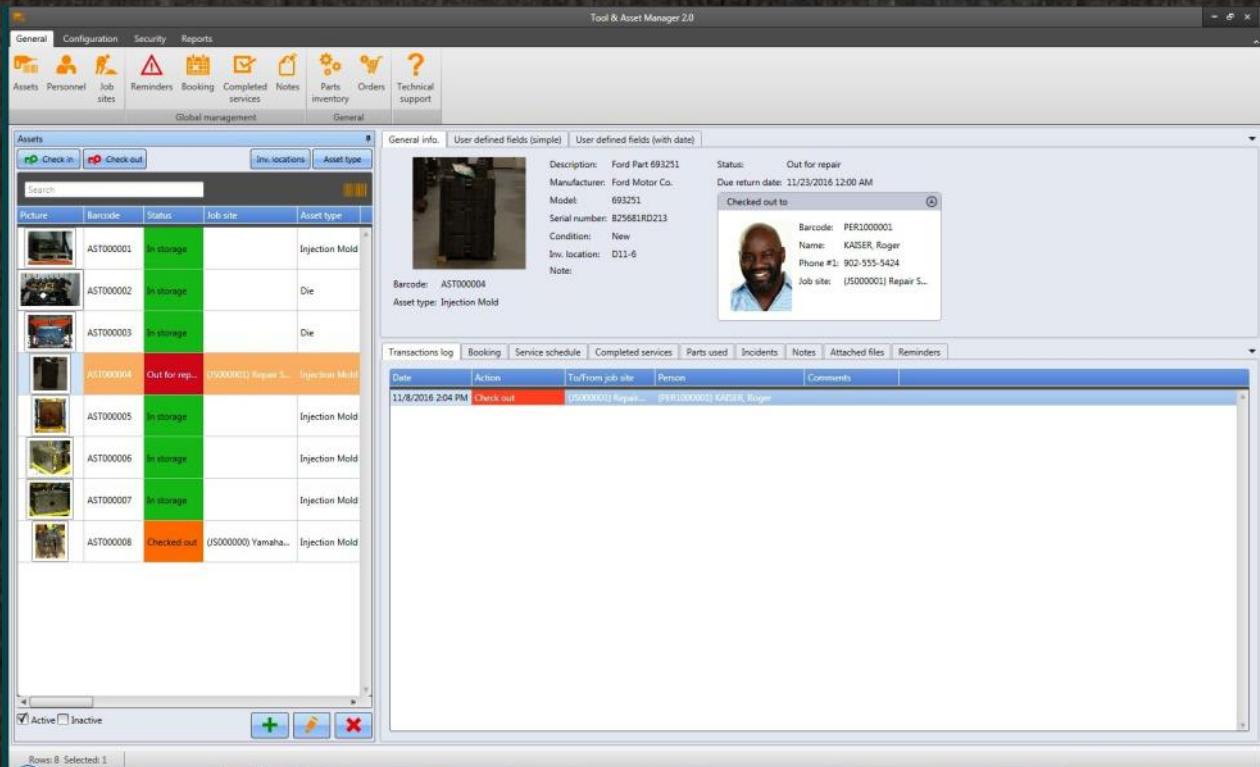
Tool & Asset Manager 2.0

General Configuration Security Reports

Assets Personnel Job sites Reminders Booking Completed services Notes Parts inventory Orders Technical support

Global management General

Assets

Check in Check out Inv. locations Asset type

Search

| Picture | Barcode | Status | Job site | Asset type |
|---|---|---|---|---|
| | AST000001 | In storage | | Injection Mold |
| | AST000002 | In storage | | Die |
| | AST000003 | In storage | | Die |
| | AST000004 | Out for rep... | (JS000001) Repair S... | Injection Mold |
| | AST000005 | In storage | | Injection Mold |
| | AST000006 | In storage | | Injection Mold |
| | AST000007 | In storage | | Injection Mold |
| | AST000008 | Checked out | (JS000000) Yamaha... | Injection Mold |

Active Inactive

General info. User defined fields (simple) User defined fields (with date)

Description: Ford Part 693251
Manufacturer: Ford Motor Co.
Model: 693251
Serial number: B25681RD213
Condition: New
Inv. location: D11-6
Note:

Barcode: AST000004
Asset type: Injection Mold

Status: Out for repair
Due return date: 11/23/2016 12:00 AM

Checked out to

Barcode: PER1000001
Name: KAISER, Roger
Phone #1: 902-555-5424
Job site: (JS000001) Repair S...

Transactions log Booking Service schedule Completed services Parts used Incidents Notes Attached files Reminders

| Date | Action | To/From job site | Person | Comments |
|---|---|---|---|---|
| 11/8/2016 2:04 PM | Check out | (JS000001) Repair... | (PER1000001) KAISER, Roger | |

Rows: 8 Selected: 1